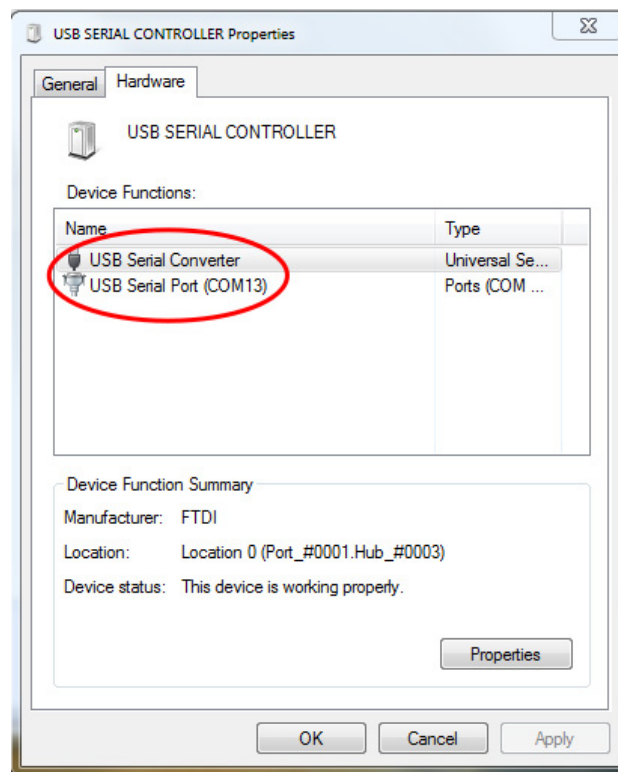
USB SERIAL CONTROLLER Properties

General Hardware

USB SERIAL CONTROLLER

Device Functions:

| Name | Type |
|---|---|
| USB Serial Converter | Universal Se... |
| USB Serial Port (COM13) | Ports (COM ... |

Device Function Summary

Manufacturer: FTDI

Location: Location 0 (Port_#0001.Hub_#0003)

Device status: This device is working properly.

Properties

OK Cancel Apply